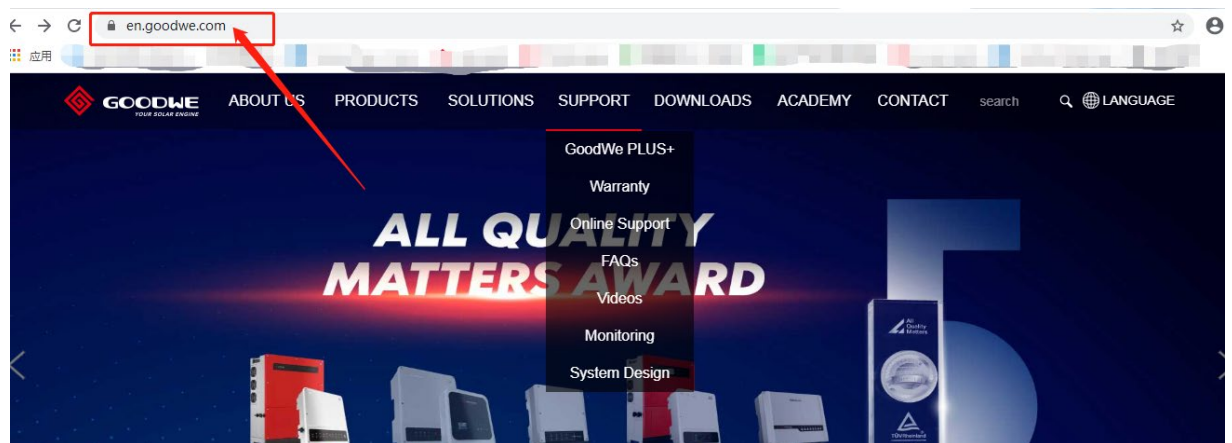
en.goodwe.com

应用

GOODWE
YOUR SOLAR ENGINE

ABOUT US PRODUCTS SOLUTIONS SUPPORT DOWNLOADS ACADEMY CONTACT search LANGUAGE

GoodWe PLUS+
Warranty
Online Support
FAQs
Videos
Monitoring
System Design

ALL QUALITY MATTERS AWARD

All Quality Matters